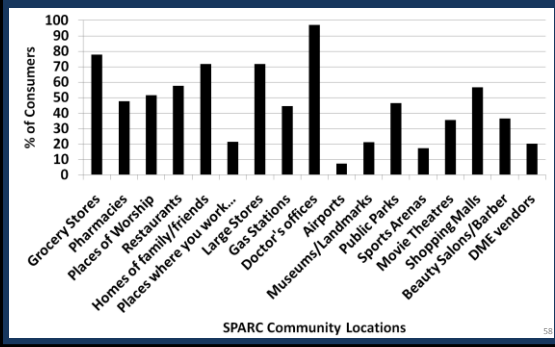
100
90
80
70
60
50
40
30
20
10
0

% of Consumers

Grocery Stores
Pharmacies
Places of Worship
Restaurants
Homes of family/friends
Places where you work...
Large Stores
Gas Stations
Doctor's offices
Airports
Museums/Landmarks
Public Parks
Sports Arenas
Movie Theatres
Shopping Malls
Beauty Salons/Barber
DME vendors

SPARC Community Locations

58